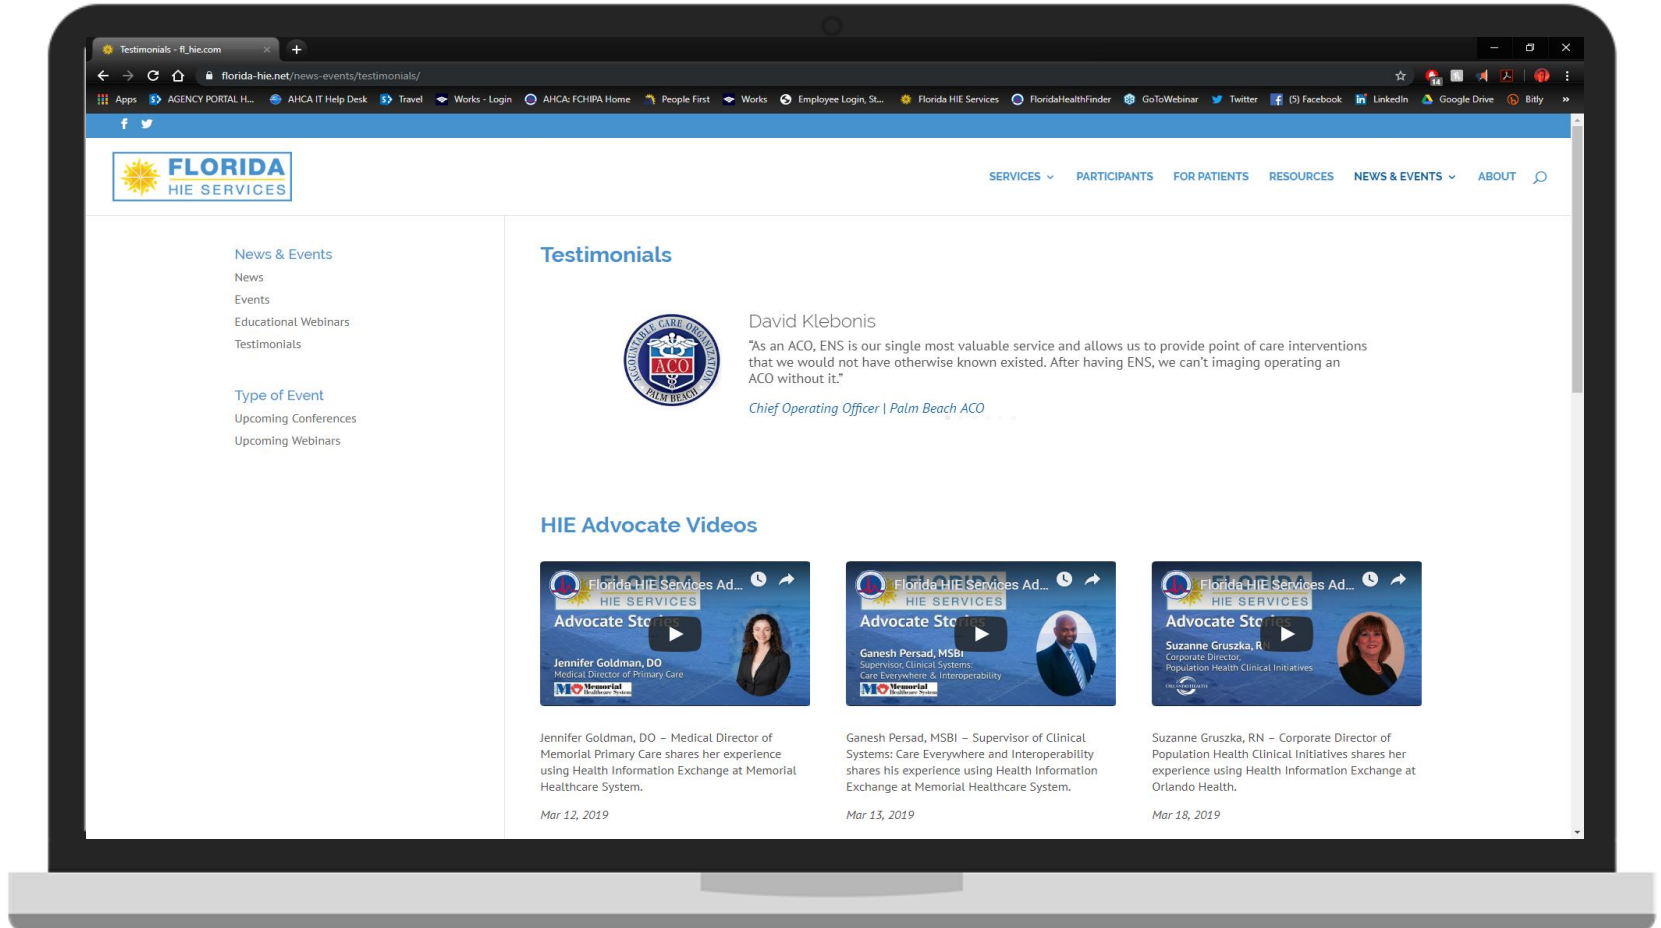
Testimonials - fl_hie.com

florida-hie.net/news-events/testimonials/

Apps AGENCY PORTAL H... AHCA IT Help Desk Travel Works - Login AHCA: FCHIPA Home People First Works Employee Login, St... Florida HIE Services FloridaHealthFinder GoToWebinar Twitter (5) Facebook LinkedIn Google Drive Bitly

FLORIDA HIE SERVICES

SERVICES PARTICIPANTS FOR PATIENTS RESOURCES NEWS & EVENTS ABOUT

News & Events
News
Events
Educational Webinars
Testimonials

Type of Event
Upcoming Conferences
Upcoming Webinars

Testimonials

ACCOUNTABLE CARE ORGANIZATION ACO PALM BEACH

David Klebonis

"As an ACO, ENS is our single most valuable service and allows us to provide point of care interventions that we would not have otherwise known existed. After having ENS, we can't imaging operating an ACO without it."

Chief Operating Officer | Palm Beach ACO

HIE Advocate Videos

Florida HIE Services Ad...
HIE SERVICES
Advocate Stories
Jennifer Goldman, DO
Medical Director of Primary Care
Memorial Healthcare System

Jennifer Goldman, DO – Medical Director of Memorial Primary Care shares her experience using Health Information Exchange at Memorial Healthcare System.

Mar 12, 2019

Florida HIE Services Ad...
HIE SERVICES
Advocate Stories
Ganesh Persad, MSBI
Supervisor, Clinical Systems: Care Everywhere & Interoperability
Memorial Healthcare System

Ganesh Persad, MSBI – Supervisor of Clinical Systems: Care Everywhere and Interoperability shares his experience using Health Information Exchange at Memorial Healthcare System.

Mar 13, 2019

Florida HIE Services Ad...
HIE SERVICES
Advocate Stories
Suzanne Gruszka, RN
Corporate Director, Population Health Clinical Initiatives
ORLANDO HEALTH

Suzanne Gruszka, RN – Corporate Director of Population Health Clinical Initiatives shares her experience using Health Information Exchange at Orlando Health.

Mar 18, 2019